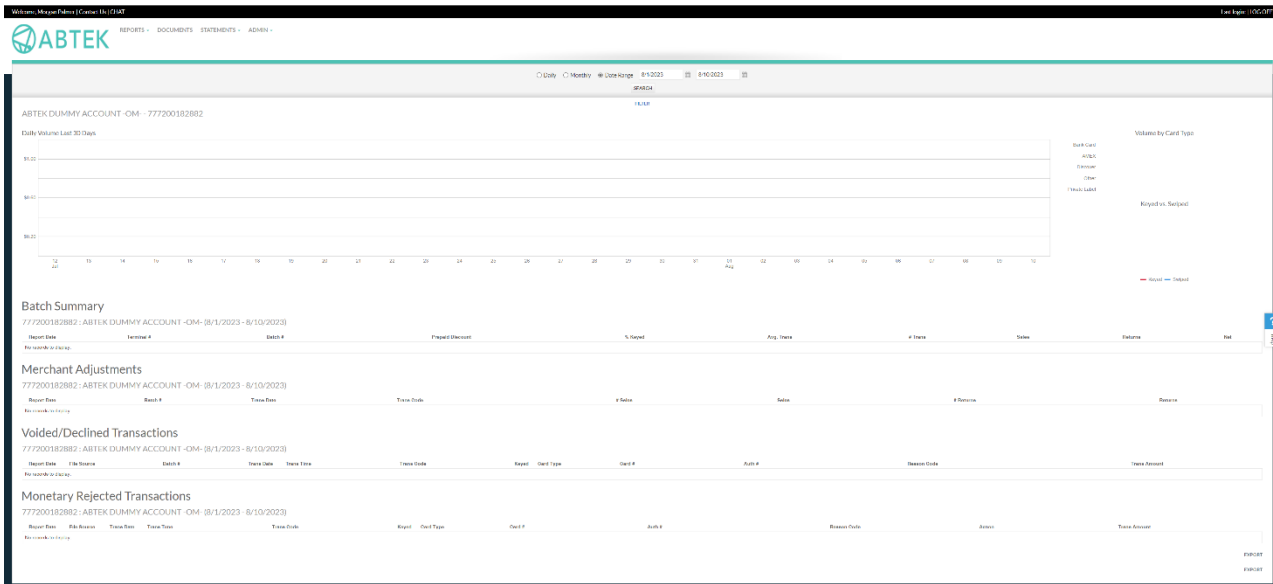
Welcome, Morgan Palmer | Contact Us | CHAT

Last login | LOGOFF

ABTEK

REPORTS ▾ DOCUMENTS STATEMENTS ▾ ADMIN ▾

○ Daily ○ Monthly ◉ Date Range 8/1/2023 8/10/2023

SEARCH

FILTER

ABTEK DUMMY ACCOUNT -OM- - 777200182882

Daily Volume Last 30 Days

$1.00

$0.50

$0.00

12 Jul 13 14 15 16 17 18 19 20 21 22 23 24 25 26 27 28 29 30 31 01 Aug 02 03 04 05 06 07 08 09 10

Volume by Card Type

Bank Card

AMEX

Discover

Other

Private Label

Keyed vs. Swiped

Keyed Swiped

Batch Summary

777200182882 : ABTEK DUMMY ACCOUNT -OM- (8/1/2023 - 8/10/2023)

| Report Date | Terminal # | Batch # | Prepaid Discount | % Keyed | Avg. Trans | # Trans | Sales | Returns | Net |
|---|---|---|---|---|---|---|---|---|---|
| No records to display. | | | | | | | | | |

Merchant Adjustments

777200182882 : ABTEK DUMMY ACCOUNT -OM- (8/1/2023 - 8/10/2023)

| Report Date | Batch # | Trans Date | Trans Code | # Sales | Sales | # Returns | Returns |
|---|---|---|---|---|---|---|---|
| No records to display. | | | | | | | |

Voided/Declined Transactions

777200182882 : ABTEK DUMMY ACCOUNT -OM- (8/1/2023 - 8/10/2023)

| Report Date | File Source | Batch # | Trans Date | Trans Time | Trans Code | Keyed | Card Type | Card # | Auth # | Reason Code | Trans Amount |
|---|---|---|---|---|---|---|---|---|---|---|---|
| No records to display. | | | | | | | | | | | |

Monetary Rejected Transactions

777200182882 : ABTEK DUMMY ACCOUNT -OM- (8/1/2023 - 8/10/2023)

| Report Date | File Source | Trans Date | Trans Time | Trans Code | Keyed | Card Type | Card # | Auth # | Reason Code | Action | Trans Amount |
|---|---|---|---|---|---|---|---|---|---|---|---|
| No records to display. | | | | | | | | | | | |

EXPORT

EXPORT